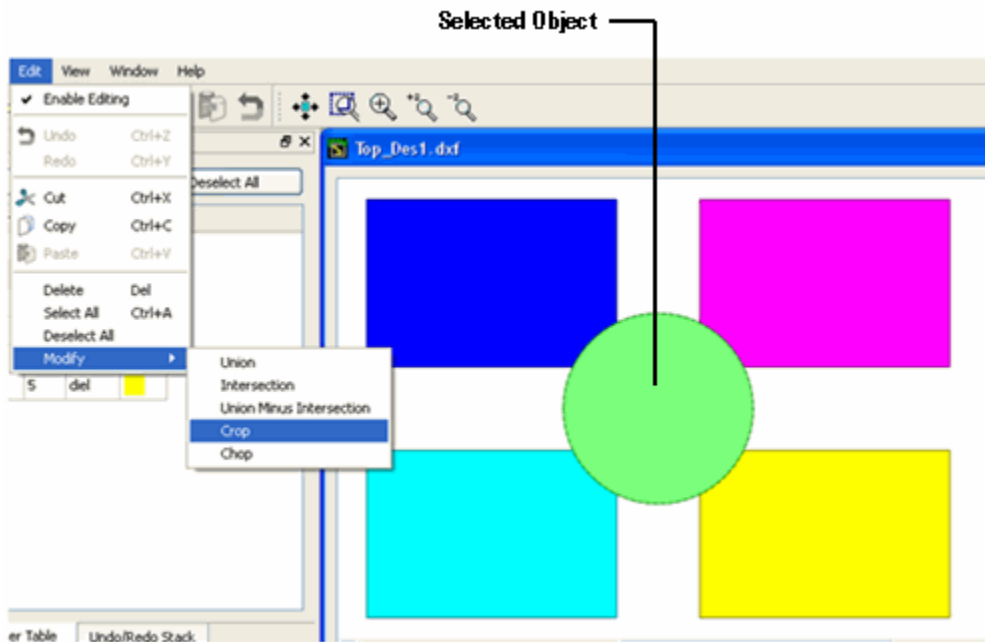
Selected Object

Edit View Window Help

✔ Enable Editing

Undo Ctrl+Z
Redo Ctrl+Y

Cut Ctrl+X
Copy Ctrl+C
Paste Ctrl+V

Delete Del
Select All Ctrl+A
Deselect All
Modify ▸

Union
Intersection
Union Minus Intersection
Crop
Chop

Top_Des1.dxf

Deselect All

5 diel

er Table Undo/Redo Stack